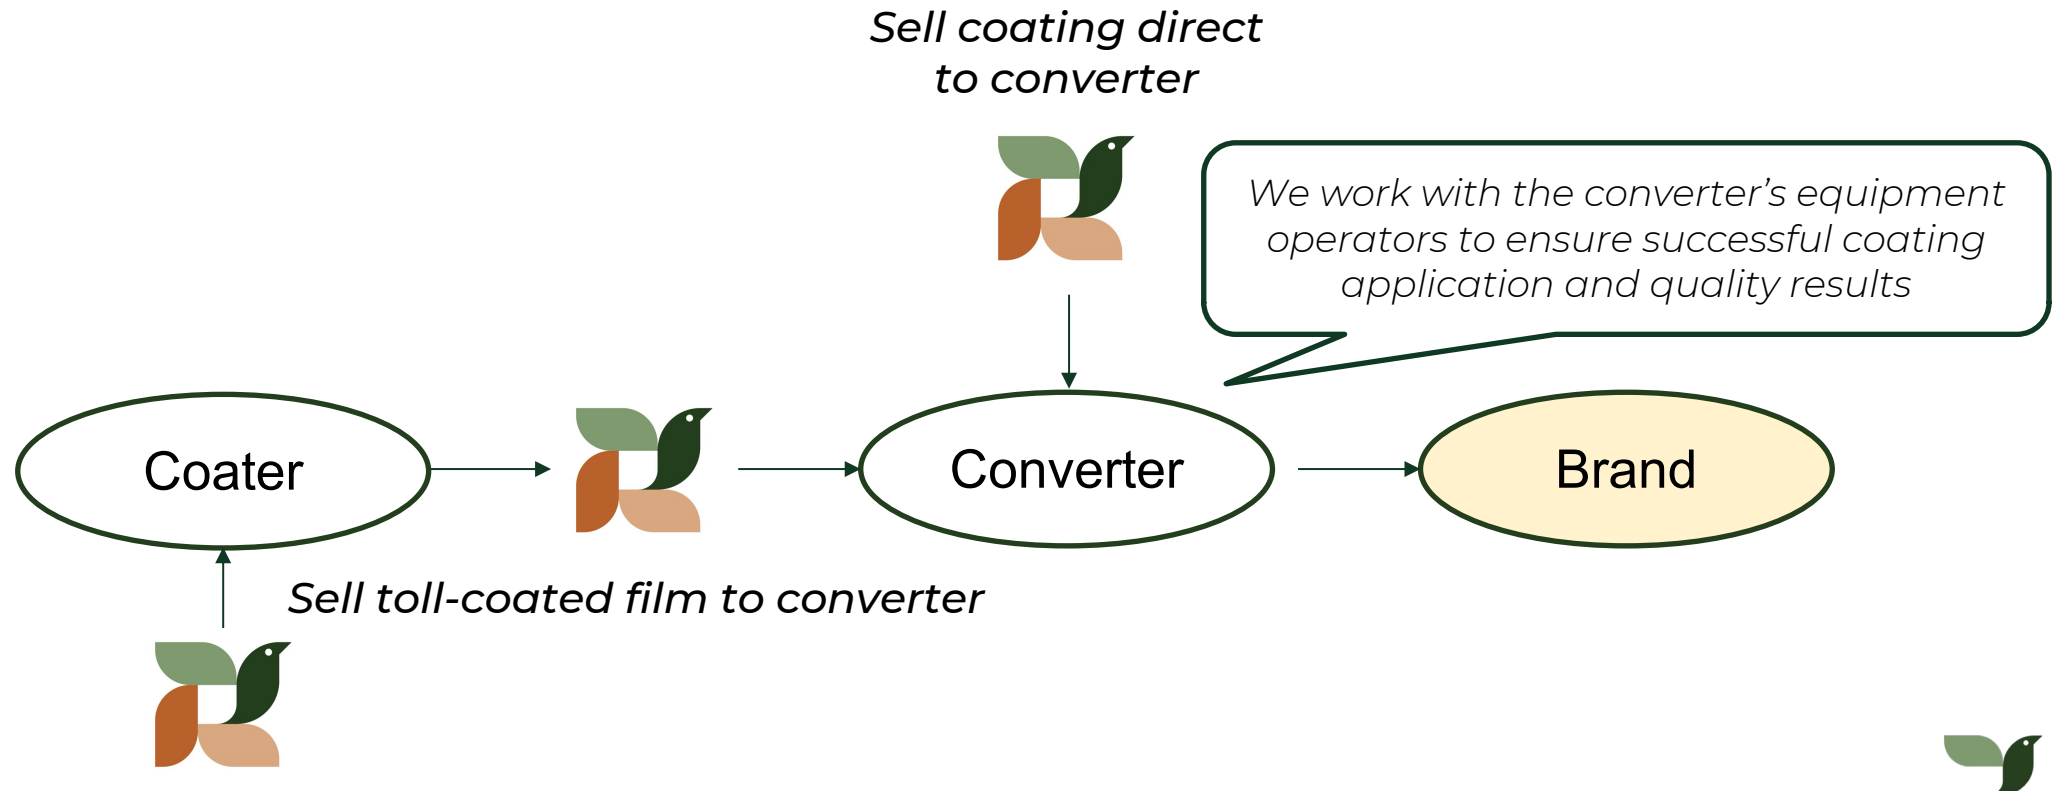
Sell coating direct to converter

We work with the converter's equipment operators to ensure successful coating application and quality results

Coater

Converter

Brand

Sell toll-coated film to converter